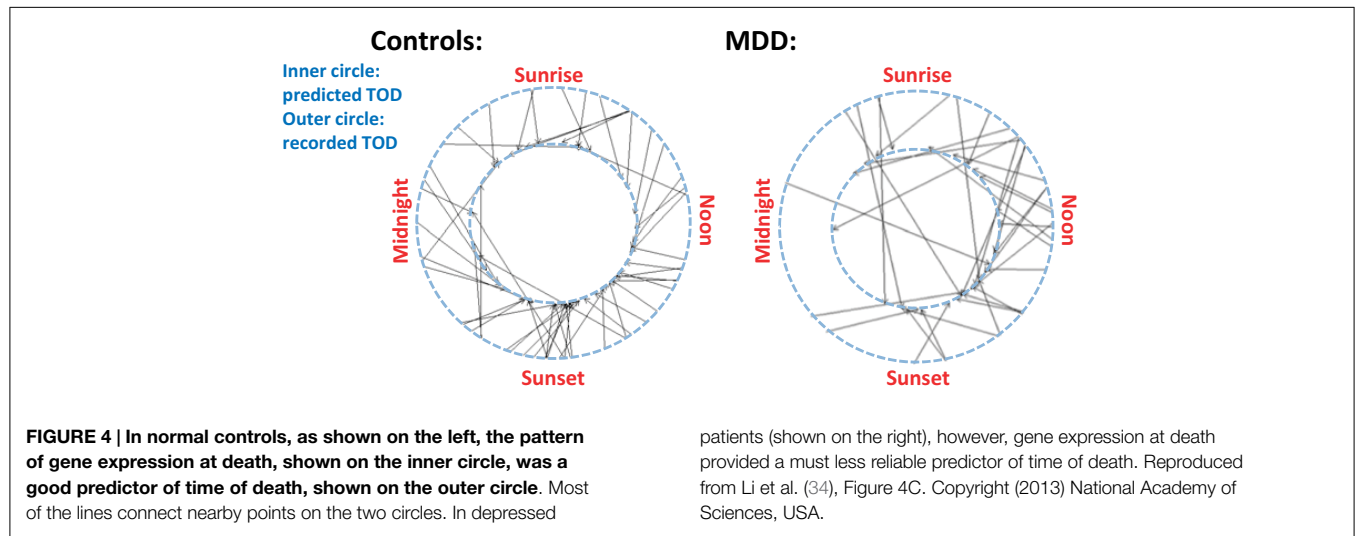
Controls:

Inner circle: predicted TOD
Outer circle: recorded TOD

Sunrise
Midnight
Noon
Sunset

MDD:

Sunrise
Midnight
Noon
Sunset

FIGURE 4 | In normal controls, as shown on the left, the pattern of gene expression at death, shown on the inner circle, was a good predictor of time of death, shown on the outer circle. Most of the lines connect nearby points on the two circles. In depressed patients (shown on the right), however, gene expression at death provided a must less reliable predictor of time of death. Reproduced from Li et al. (34), Figure 4C. Copyright (2013) National Academy of Sciences, USA.